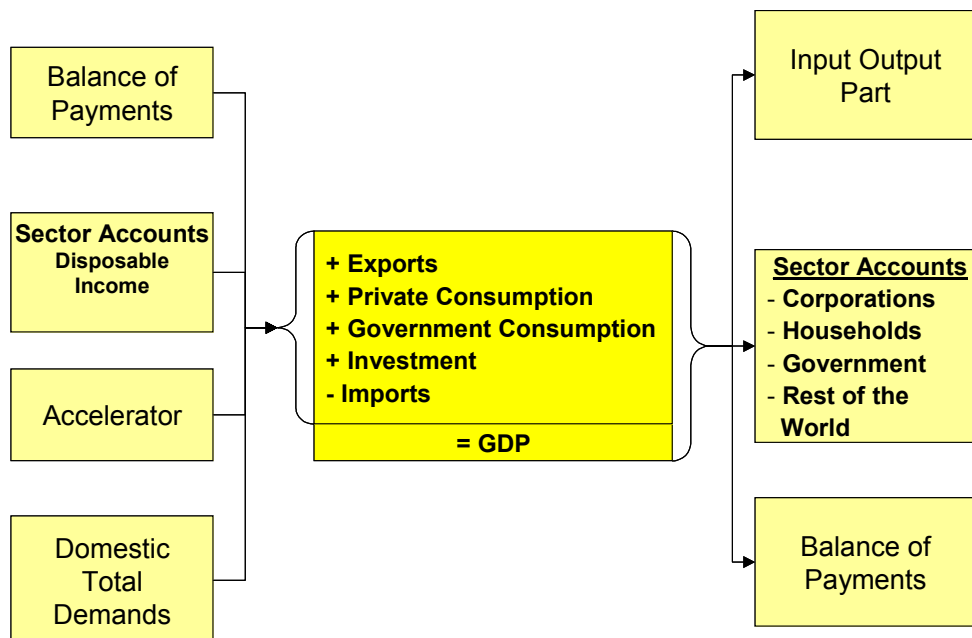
Balance of Payments

Sector Accounts
Disposable Income

Accelerator

Domestic Total Demands

+ Exports
+ Private Consumption
+ Government Consumption
+ Investment
- Imports

= GDP

Input Output Part

Sector Accounts
- Corporations
- Households
- Government
- Rest of the World

Balance of Payments